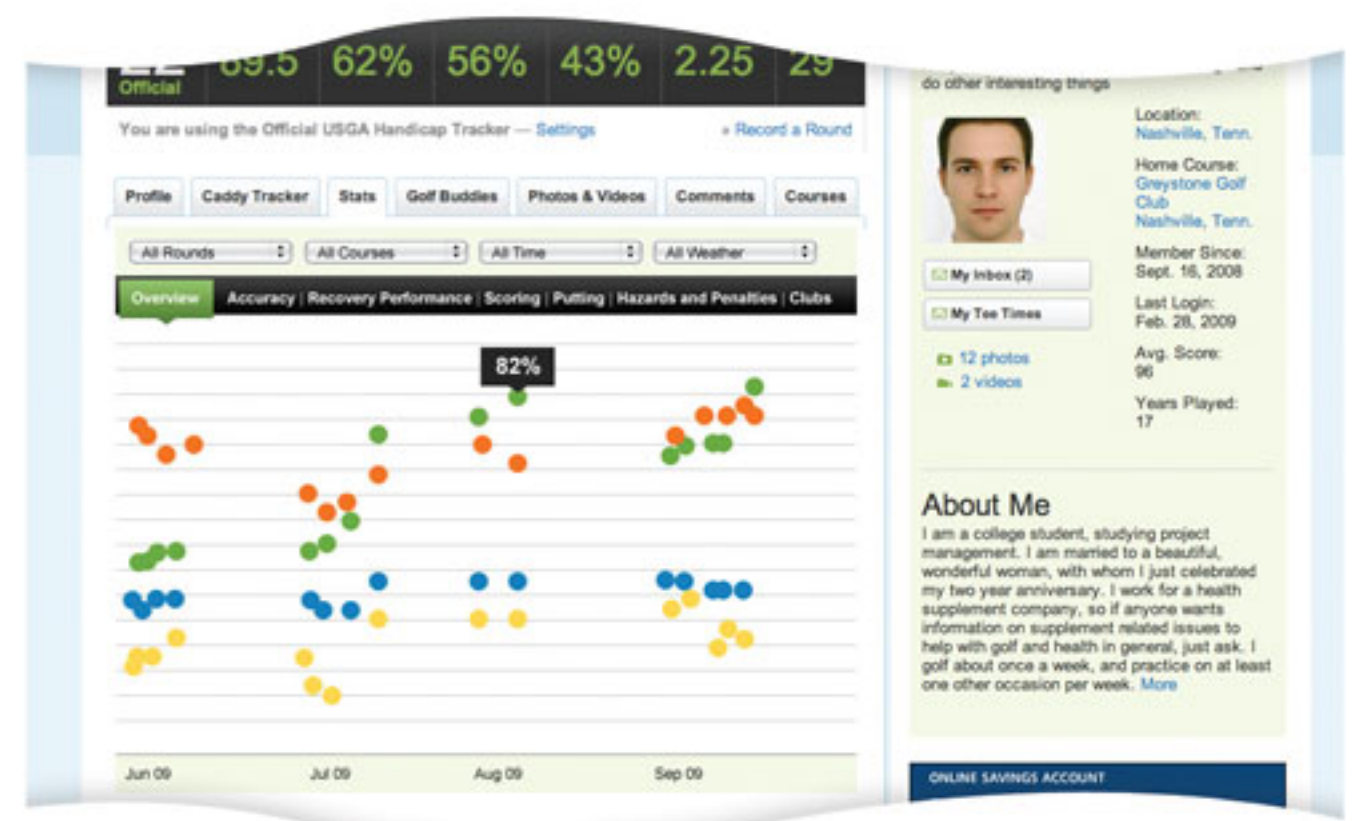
Official 69.5 62% 56% 43% 2.25 29

You are using the Official USGA Handicap Tracker — Settings

» Record a Round

Profile | Caddy Tracker | Stats | Golf Buddies | Photos & Videos | Comments | Courses

All Rounds | All Courses | All Time | All Weather

Overview | Accuracy | Recovery Performance | Scoring | Putting | Hazards and Penalties | Clubs

82%

Jun 09 | Jul 09 | Aug 09 | Sep 09

do other interesting things

Location:
Nashville, Tenn.

Home Course:
Greystone Golf Club
Nashville, Tenn.

Member Since:
Sept. 16, 2008

Last Login:
Feb. 28, 2009

Avg. Score:
96

Years Played:
17

My Inbox (2)

My Tee Times

12 photos
2 videos

About Me

I am a college student, studying project management. I am married to a beautiful, wonderful woman, with whom I just celebrated my two year anniversary. I work for a health supplement company, so if anyone wants information on supplement related issues to help with golf and health in general, just ask. I golf about once a week, and practice on at least one other occasion per week. More

ONLINE SAVINGS ACCOUNT